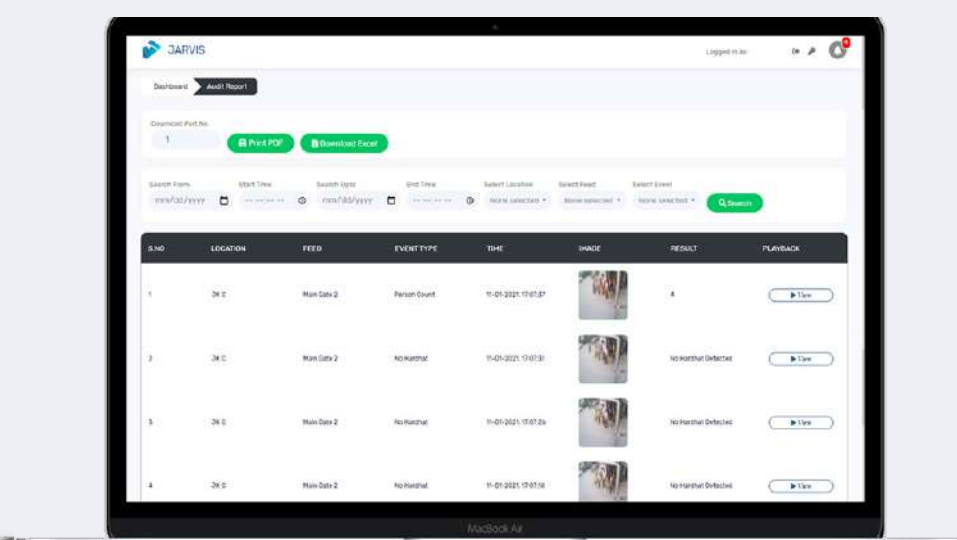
JARVIS

Logged in as

Dashboard Audit Report

Download Part No.

1

Print PDF Download Excel

Search From mm/dd/yyyy

Start Time --:-- -- --

Search Upto mm/dd/yyyy

End Time --:-- -- --

Select Location None selected

Select Feed None selected

Select Event None selected

Search

| S.NO | LOCATION | FEED | EVENT TYPE | TIME | IMAGE | RESULT | PLAYBACK |
|---|---|---|---|---|---|---|---|
| 1 | JK C | Main Gate 2 | Person Count | 11-01-2021 17:07:37 | | 4 | View |
| 2 | JK C | Main Gate 2 | No Hardhat | 11-01-2021 17:07:31 | | No Hardhat Detected | View |
| 3 | JK C | Main Gate 2 | No Hardhat | 11-01-2021 17:07:26 | | No Hardhat Detected | View |
| 4 | JK C | Main Gate 2 | No Hardhat | 11-01-2021 17:07:18 | | No Hardhat Detected | View |

MacBook Air